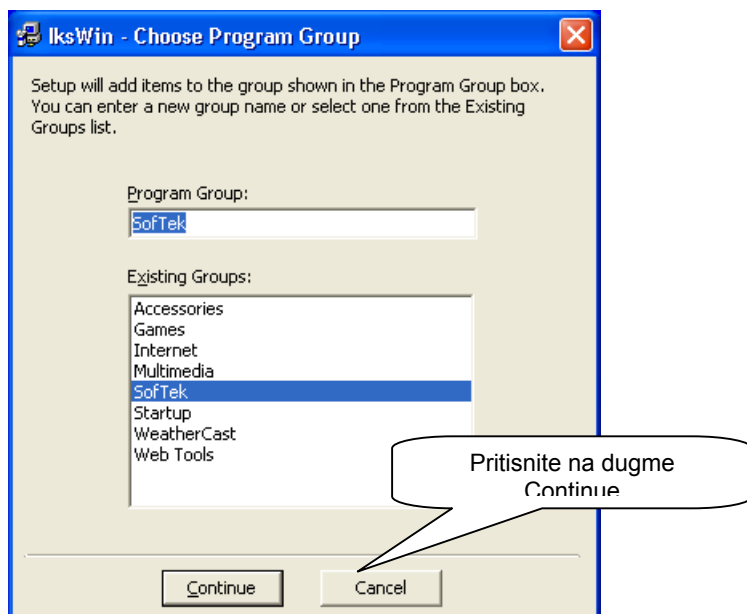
IksWin - Choose Program Group

Setup will add items to the group shown in the Program Group box. You can enter a new group name or select one from the Existing Groups list.

Program Group:
SofTek

Existing Groups:
Accessories
Games
Internet
Multimedia
SofTek
Startup
WeatherCast
Web Tools

Pritisnite na dugme Continue

Continue
Cancel